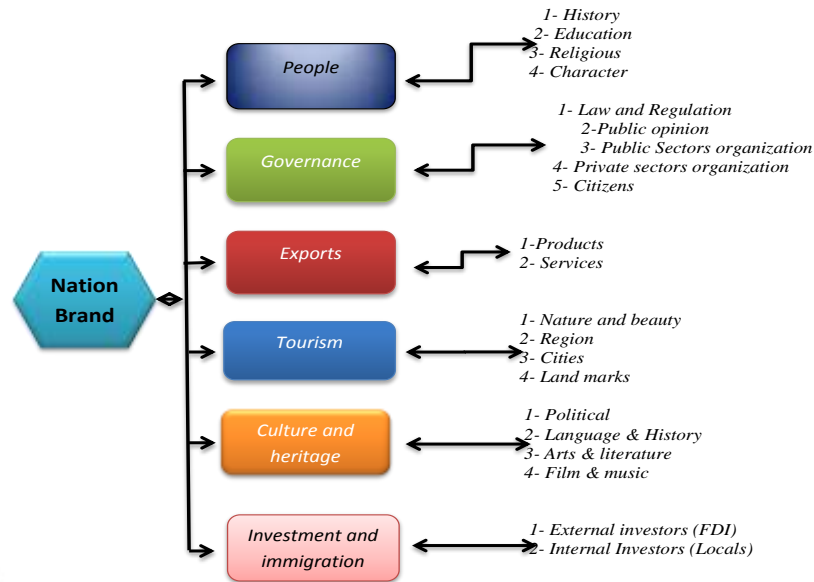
Nation Brand

People

1- History
2- Education
3- Religious
4- Character

Governance

1- Law and Regulation
2-Public opinion
3- Public Sectors organization
4- Private sectors organization
5- Citizens

Exports

1-Products
2- Services

Tourism

1- Nature and beauty
2- Region
3- Cities
4- Land marks

Culture and heritage

1- Political
2- Language & History
3- Arts & literature
4- Film & music

Investment and immigration

1- External investors (FDI)
2- Internal Investors (Locals)